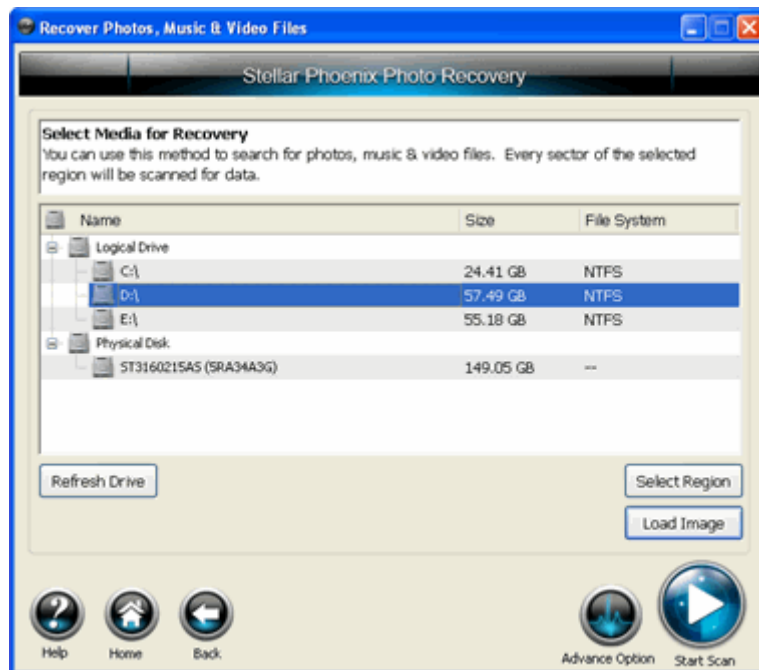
Recover Photos, Music & Video Files

Stellar Phoenix Photo Recovery

Select Media for Recovery
You can use this method to search for photos, music & video files. Every sector of the selected region will be scanned for data.

| Name | Size | File System |
|---|---|---|
| Logical Drive | | |
| C:\ | 24.41 GB | NTFS |
| D:\ | 57.49 GB | NTFS |
| E:\ | 55.18 GB | NTFS |
| Physical Disk | | |
| ST3160215AS (5RA34A3G) | 149.05 GB | -- |

Refresh Drive

Select Region

Load Image

Help

Home

Back

Advance Option

Start Scan